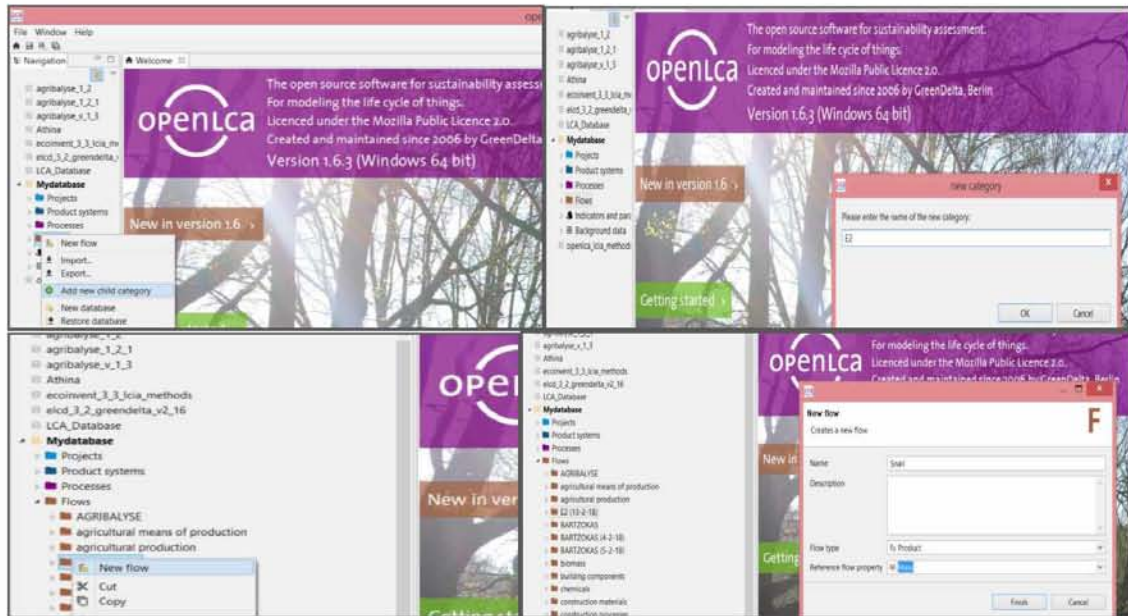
File Window Help

Navigation

Welcome

agribalyse_1_2
agribalyse_1_2_1
agribalyse_v_1_3
Athina
ecoinvent_3_3_lcia_m
elcd_3_2_greendelta_
LCA_Database
Mydatabase
Projects
Product systems
Processes

New flow
Import...
Export...
Add new child category
New database
Restore database

openLCA

The open source software for sustainability assess
For modeling the life cycle of things.
Licenced under the Mozilla Public Licence 2.0.
Created and maintained since 2006 by GreenDelta
Version 1.6.3 (Windows 64 bit)

New in version 1.6

agribalyse_1_2
agribalyse_1_2_1
agribalyse_v_1_3
Athina
ecoinvent_3_3_lcia_m
elcd_3_2_greendelta
LCA_Database
Mydatabase
Projects
Product systems
Processes
Flows
Indicators and para
Background data
openlca_lcia_method

openLCA

The open source software for sustainability assessment.
For modeling the life cycle of things.
Licenced under the Mozilla Public Licence 2.0.
Created and maintained since 2006 by GreenDelta, Berlin
Version 1.6.3 (Windows 64 bit)

New in version 1.6

Getting started

New category

Please enter the name of the new category:

E2

OK Cancel

agribalyse_1_2_1
agribalyse_v_1_3
Athina
ecoinvent_3_3_lcia_methods
elcd_3_2_greendelta_v2_16
LCA_Database
Mydatabase
Projects
Product systems
Processes
Flows
AGRIBALYSE
agricultural means of production
agricultural production

New flow
Cut
Copy

New in ver

agribalyse_v_1_3
Athina
ecoinvent_3_3_lcia_methods
elcd_3_2_greendelta_v2_16
LCA_Database
Mydatabase
Projects
Product systems
Processes
Flows
AGRIBALYSE
agricultural means of production
agricultural production
E2 (13-2-18)
BARTZOKAS
BARTZOKAS (4-2-18)
BARTZOKAS (5-2-18)
biomass
building components
chemicals
construction materials

openLCA

For modeling the life cycle of things.
Licenced under the Mozilla Public Licence 2.0.
Created and maintained since 2006 by GreenDelta, Berlin

New in

Getting

New flow
Creates a new flow

Name Snail
Description

Flow type Product
Reference flow property Mass

Finish Cancel